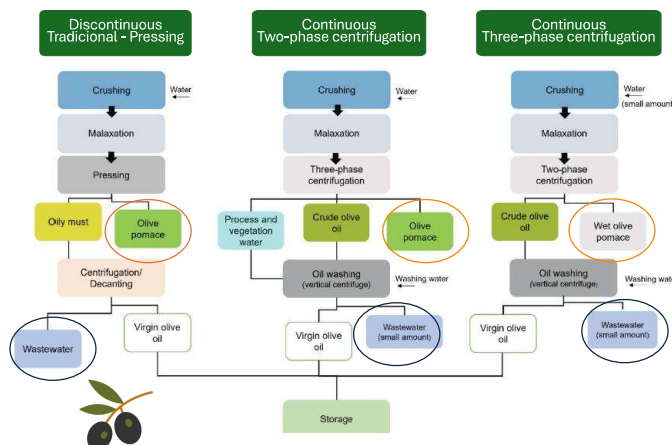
Discontinuous Tradicional - Pressing

Crushing

Water

Malaxation

Pressing

Oily must

Olive pomace

Centrifugation/ Decanting

Wastewater

Virgin olive oil

Continuous Two-phase centrifugation

Crushing

Water

Malaxation

Three-phase centrifugation

Process and vegetation water

Crude olive oil

Olive pomace

Oil washing (vertical centrifuge)

Washing water

Virgin olive oil

Wastewater (small amount)

Continuous Three-phase centrifugation

Crushing

Water (small amount

Malaxation

Two-phase centrifugation

Crude olive oil

Wet olive pomace

Oil washing (vertical centrifuge)

Washing wate

Virgin olive oil

Wastewater (small amount)

Storage